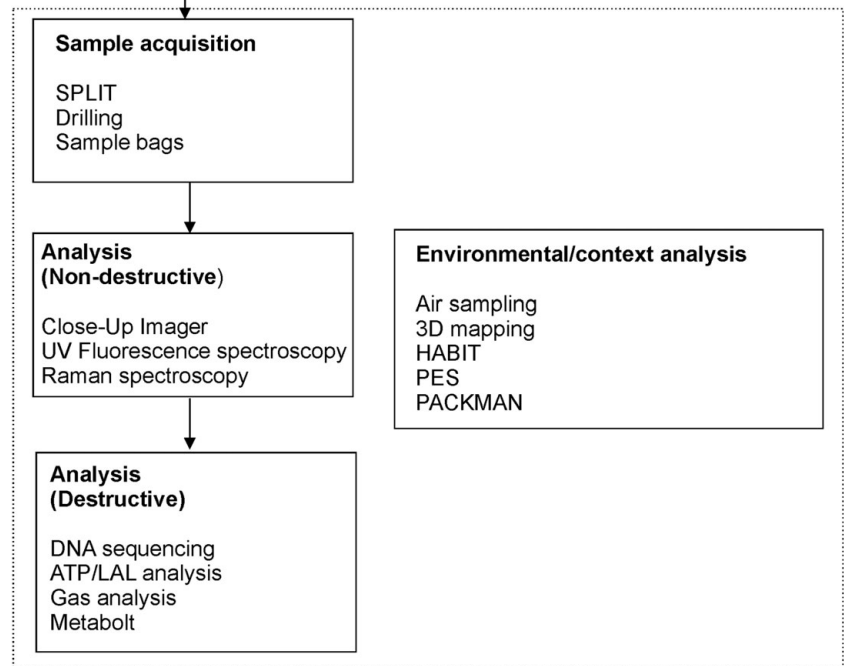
Sample acquisition

SPLIT
Drilling
Sample bags

Analysis
(Non-destructive)

Close-Up Imager
UV Fluorescence spectroscopy
Raman spectroscopy

Environmental/context analysis

Air sampling
3D mapping
HABIT
PES
PACKMAN

Analysis
(Destructive)

DNA sequencing
ATP/LAL analysis
Gas analysis
Metabolt